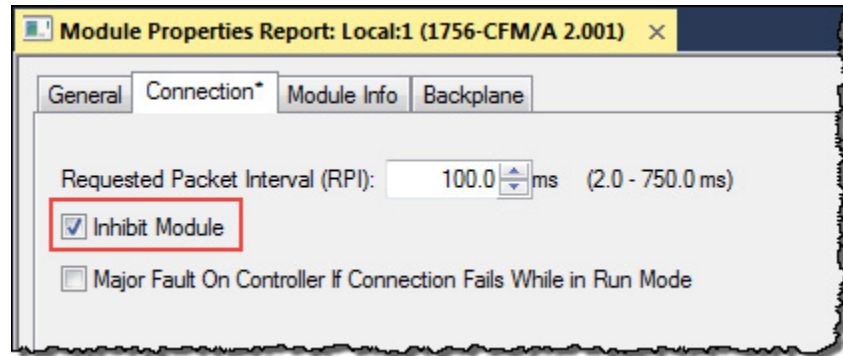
Module Properties Report: Local:1 (1756-CFM/A 2.001) ×

General | Connection* | Module Info | Backplane

Requested Packet Interval (RPI): 100.0 ms (2.0 - 750.0 ms)

☑ Inhibit Module

☐ Major Fault On Controller If Connection Fails While in Run Mode